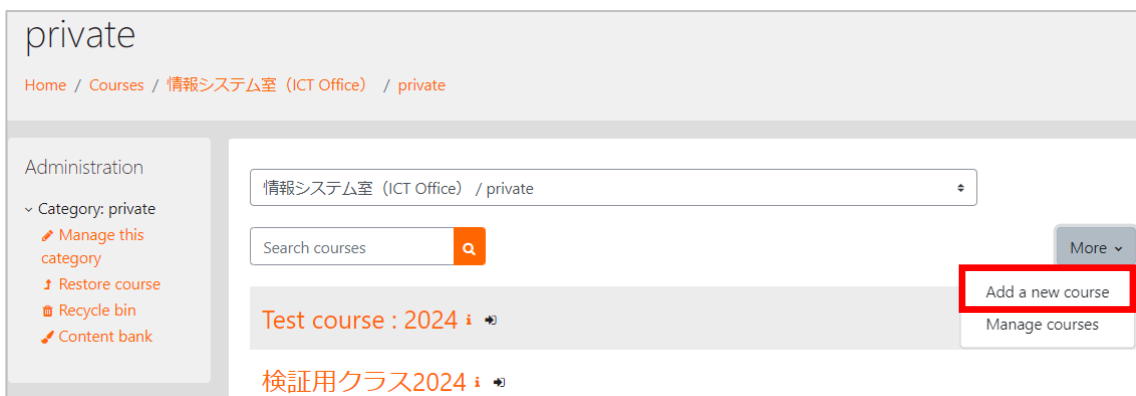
private

Home / Courses / 情報システム室（ICT Office） / private

Administration

Category: private
Manage this category
Restore course
Recycle bin
Content bank

情報システム室（ICT Office） / private

Search courses

More

Add a new course
Manage courses

Test course : 2024

検証用クラス2024